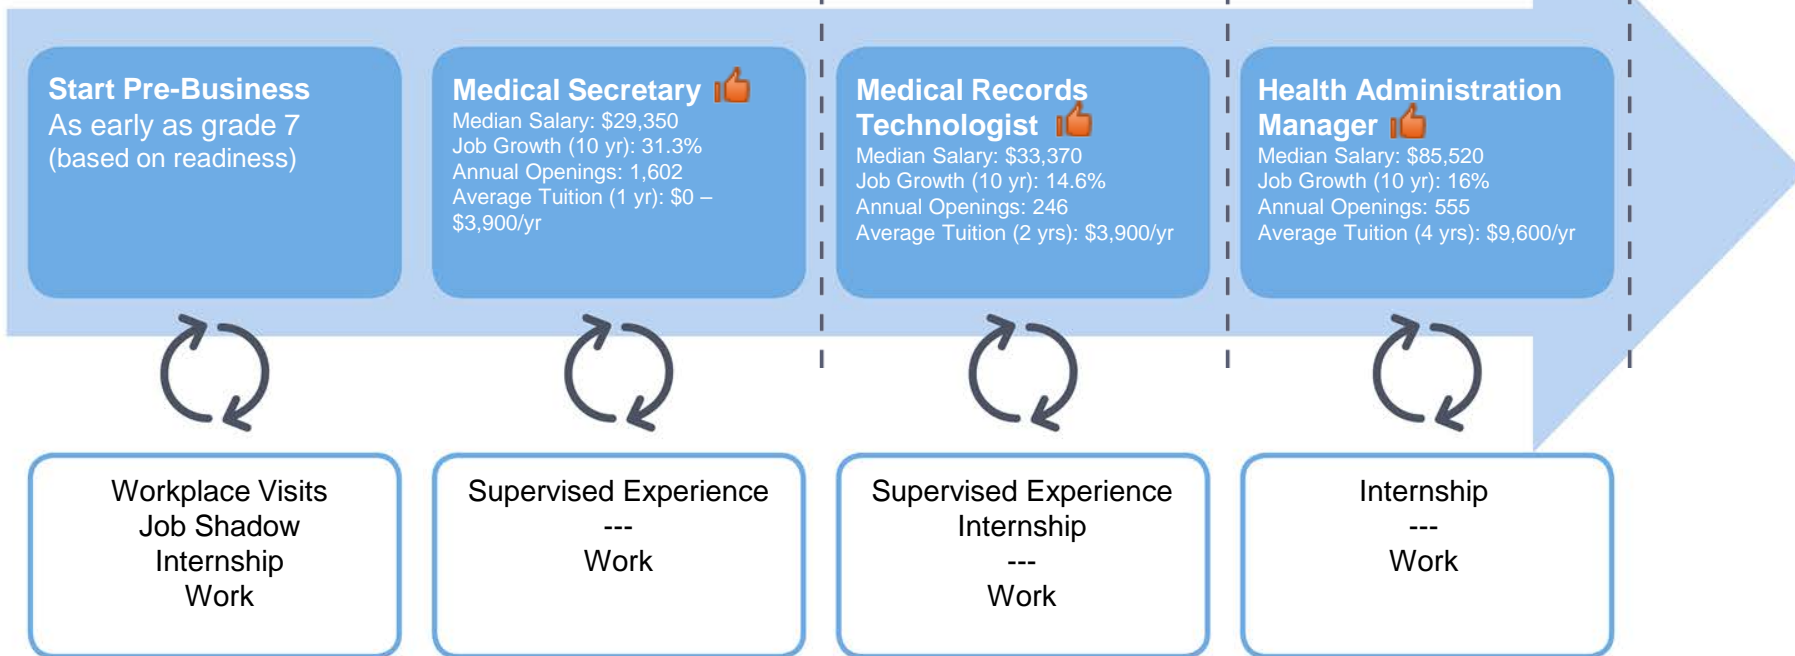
Start Pre-Business
As early as grade 7
(based on readiness)

Medical Secretary
Median Salary: $29,350
Job Growth (10 yr): 31.3%
Annual Openings: 1,602
Average Tuition (1 yr): $0 – $3,900/yr

Medical Records Technologist
Median Salary: $33,370
Job Growth (10 yr): 14.6%
Annual Openings: 246
Average Tuition (2 yrs): $3,900/yr

Health Administration Manager
Median Salary: $85,520
Job Growth (10 yr): 16%
Annual Openings: 555
Average Tuition (4 yrs): $9,600/yr

Workplace Visits
Job Shadow
Internship
Work

Supervised Experience
---
Work

Supervised Experience
Internship
---
Work

Internship
---
Work